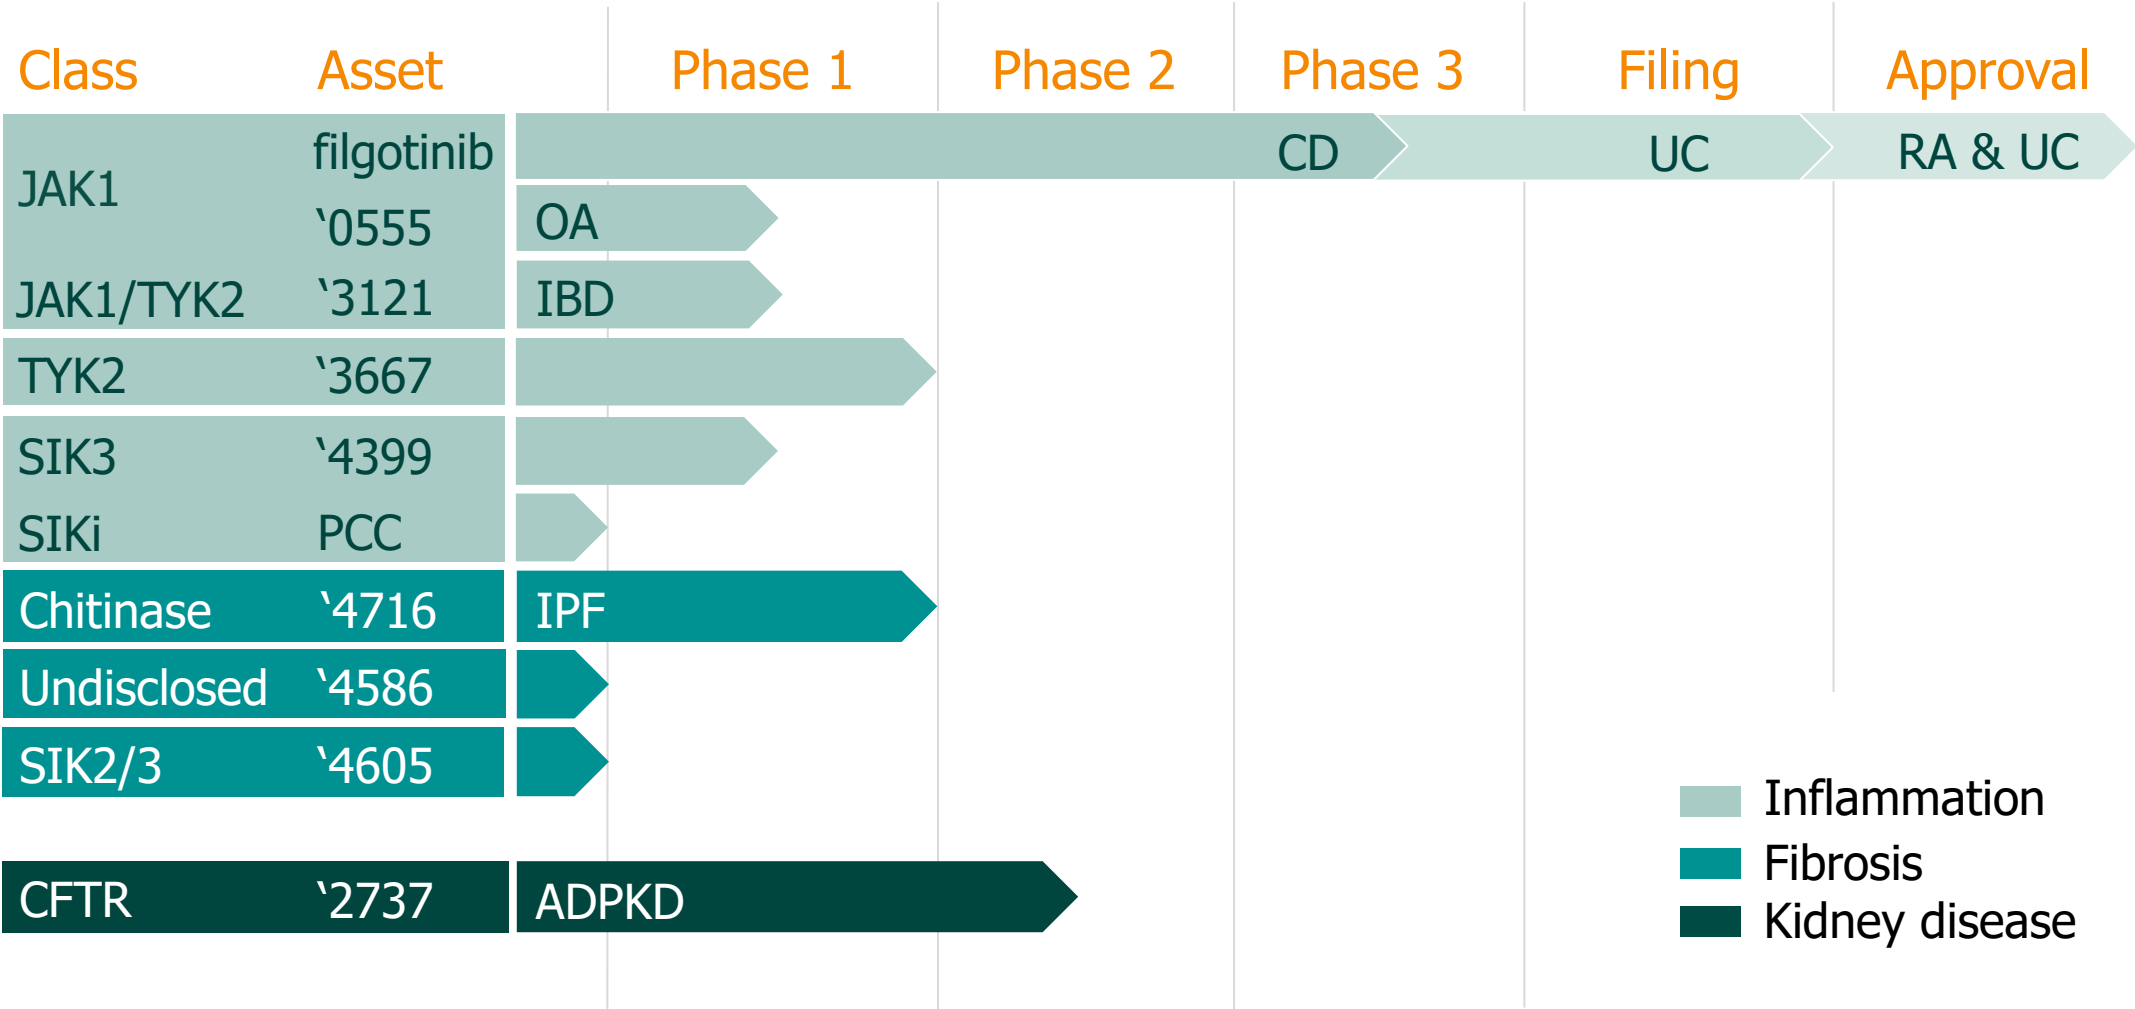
| Class | Asset | Phase 1 | Phase 2 | Phase 3 | Filing | Approval |
|---|---|---|---|---|---|---|
| JAK1 | filgotinib | | | CD | UC | RA & UC |
| | ‘0555 | OA | | | | |
| JAK1/TYK2 | ‘3121 | IBD | | | | |
| TYK2 | ‘3667 | | | | | |
| SIK3 | ‘4399 | | | | | |
| SIKi | PCC | | | | | |
| Chitinase | ‘4716 | IPF | | | | |
| Undisclosed | ‘4586 | | | | | |
| SIK2/3 | ‘4605 | | | | | |
| CFTR | ‘2737 | ADPKD | | | | |

Inflammation
Fibrosis
Kidney disease